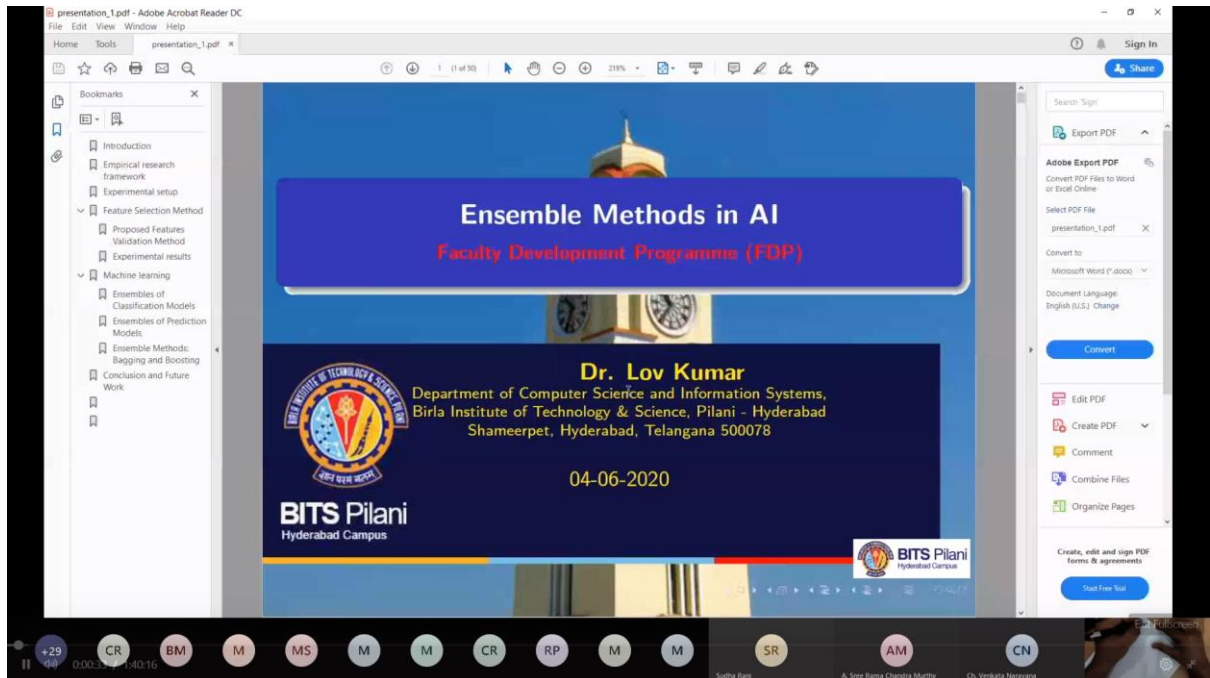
presentation_1.pdf - Adobe Acrobat Reader DC
File Edit View Window Help
Home Tools presentation_1.pdf ×
Sign In
1 (1 of 50) 219%
Share

Bookmarks
Introduction
Empirical research framework
Experimental setup
Feature Selection Method
Proposed Features Validation Method
Experimental results
Machine learning
Ensembles of Classification Models
Ensembles of Prediction Models
Ensemble Methods: Bagging and Boosting
Conclusion and Future Work

Ensemble Methods in AI
Faculty Development Programme (FDP)

Dr. Lov Kumar
Department of Computer Science and Information Systems,
Birla Institute of Technology & Science, Pilani - Hyderabad
Shameerpet, Hyderabad, Telangana 500078

04-06-2020

BITS Pilani
Hyderabad Campus

BITS Pilani
Hyderabad Campus

Search 'Sign'
Export PDF
Adobe Export PDF
Convert PDF Files to Word or Excel Online
Select PDF File
presentation_1.pdf
Convert to
Microsoft Word (*.docx)
Document Language:
English (U.S.) Change
Convert
Edit PDF
Create PDF
Comment
Combine Files
Organize Pages
Create, edit and sign PDF forms & agreements
Start Free Trial

+29 CR BM M MS M M CR RP M M SR AM CN
0:00:33 / 1:40:16
Sudha Rani
A. Sree Rama Chandra Murthy
Ch. Venkata Narayana
Exit Fullscreen